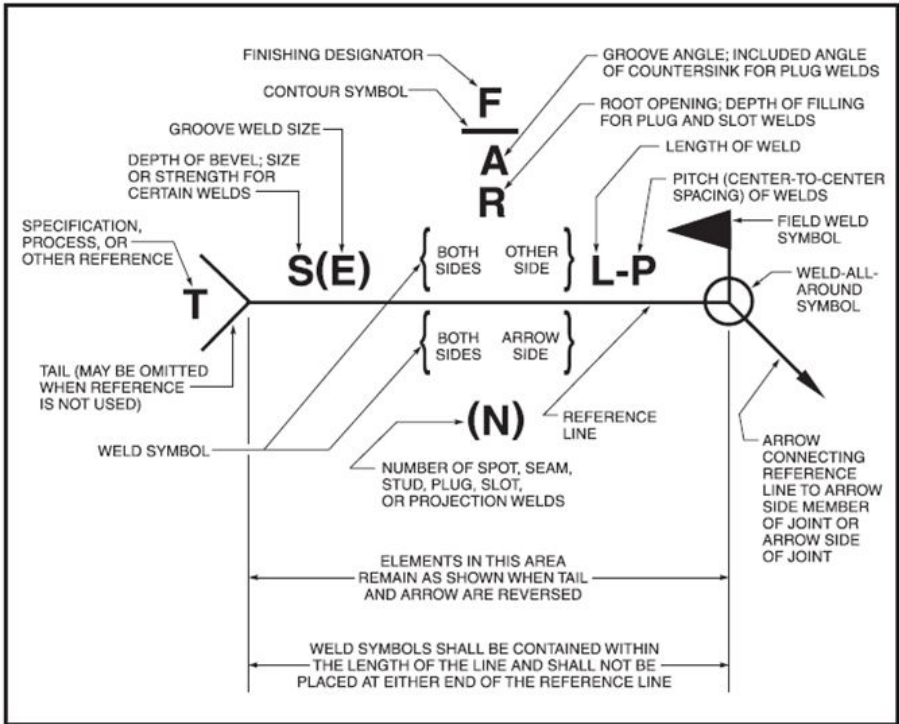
FINISHING DESIGNATOR

CONTOUR SYMBOL

GROOVE ANGLE; INCLUDED ANGLE OF COUNTERSINK FOR PLUG WELDS

ROOT OPENING; DEPTH OF FILLING FOR PLUG AND SLOT WELDS

F

A

R

GROOVE WELD SIZE

DEPTH OF BEVEL; SIZE OR STRENGTH FOR CERTAIN WELDS

LENGTH OF WELD

PITCH (CENTER-TO-CENTER SPACING) OF WELDS

FIELD WELD SYMBOL

SPECIFICATION, PROCESS, OR OTHER REFERENCE

S(E)

BOTH SIDES

OTHER SIDE

L-P

WELD-ALL-AROUND SYMBOL

T

BOTH SIDES

ARROW SIDE

TAIL (MAY BE OMITTED WHEN REFERENCE IS NOT USED)

(N)

REFERENCE LINE

WELD SYMBOL

NUMBER OF SPOT, SEAM, STUD, PLUG, SLOT, OR PROJECTION WELDS

ARROW CONNECTING REFERENCE LINE TO ARROW SIDE MEMBER OF JOINT OR ARROW SIDE OF JOINT

ELEMENTS IN THIS AREA REMAIN AS SHOWN WHEN TAIL AND ARROW ARE REVERSED

WELD SYMBOLS SHALL BE CONTAINED WITHIN THE LENGTH OF THE LINE AND SHALL NOT BE PLACED AT EITHER END OF THE REFERENCE LINE